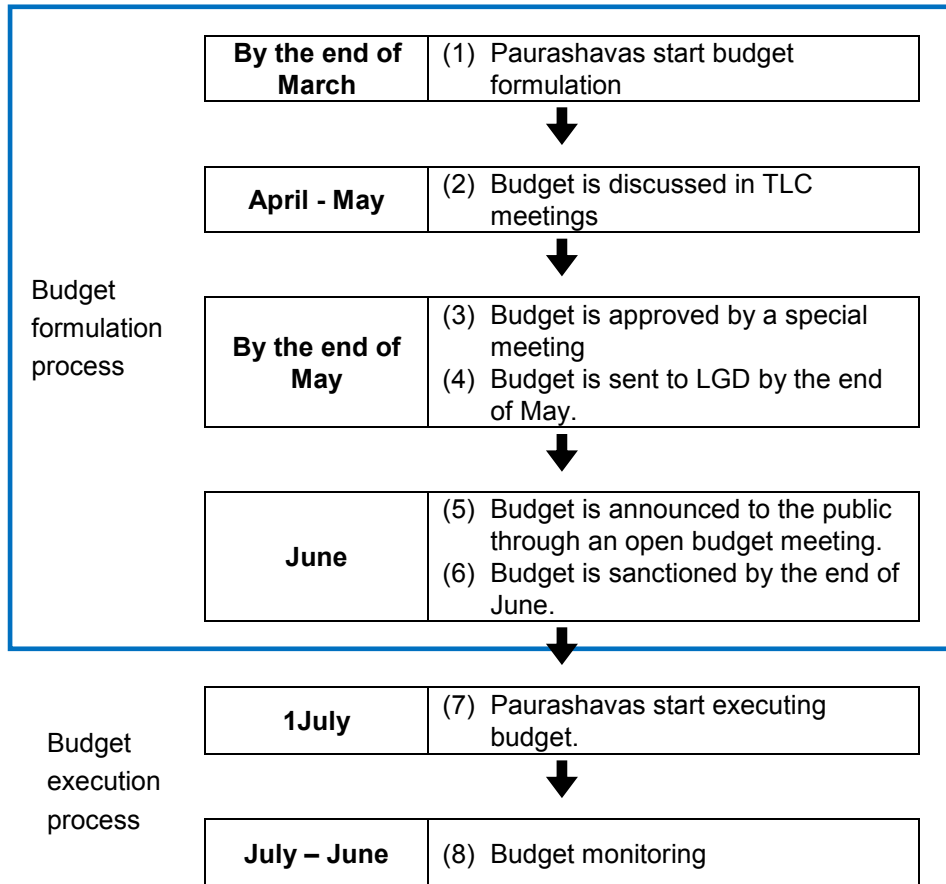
Budget formulation process

| By the end of March | (1) Paurashavas start budget formulation |
|---|---|

| April - May | (2) Budget is discussed in TLC meetings |
|---|---|

| By the end of May | (3) Budget is approved by a special meeting (4) Budget is sent to LGD by the end of May. |
|---|---|

| June | (5) Budget is announced to the public through an open budget meeting. (6) Budget is sanctioned by the end of June. |
|---|---|

Budget execution process

| 1July | (7) Paurashavas start executing budget. |
|---|---|

| July – June | (8) Budget monitoring |
|---|---|